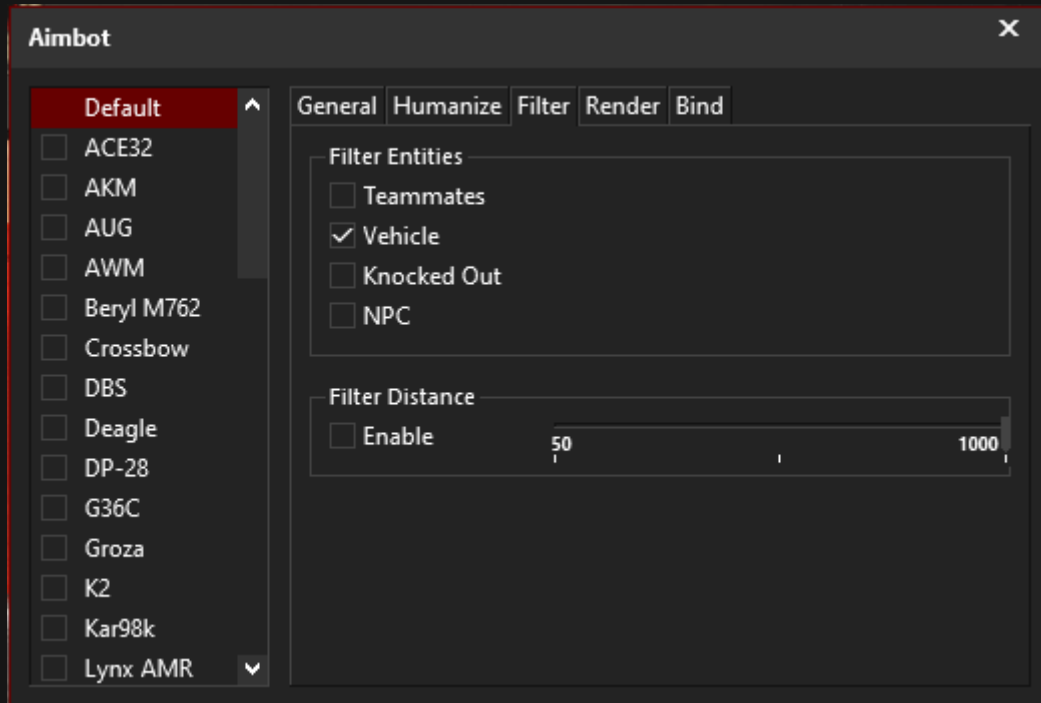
Aimbot
×

Default
ACE32
AKM
AUG
AWM
Beryl M762
Crossbow
DBS
Deagle
DP-28
G36C
Groza
K2
Kar98k
Lynx AMR

General Humanize Filter Render Bind

Filter Entities
Teammates
✓ Vehicle
Knocked Out
NPC

Filter Distance
Enable
50
1000